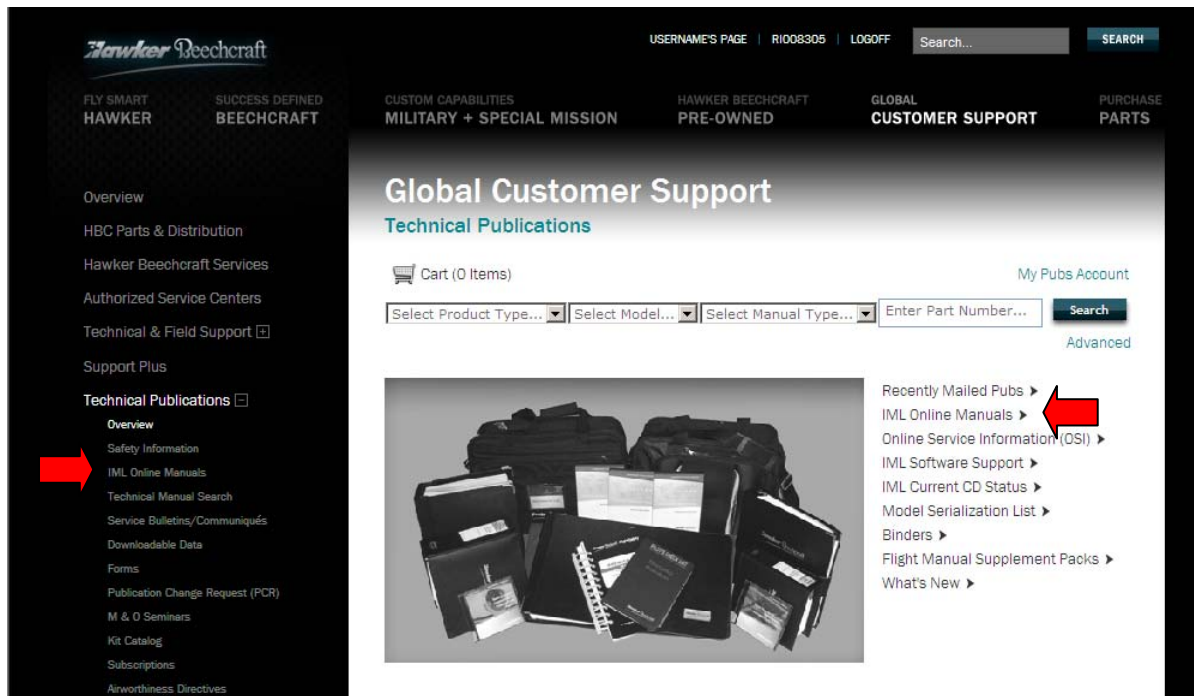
Hawker Beechcraft

USERNAME'S PAGE | RI008305 | LOGOFF Search... SEARCH

FLY SMART HAWKER SUCCESS DEFINED BEECHCRAFT CUSTOM CAPABILITIES MILITARY + SPECIAL MISSION HAWKER BEECHCRAFT PRE-OWNED GLOBAL CUSTOMER SUPPORT PURCHASE PARTS

Overview
HBC Parts & Distribution
Hawker Beechcraft Services
Authorized Service Centers
Technical & Field Support +
Support Plus
Technical Publications −
Overview
Safety Information
IML Online Manuals
Technical Manual Search
Service Bulletins/Communiqués
Downloadable Data
Forms
Publication Change Request (PCR)
M & O Seminars
Kit Catalog
Subscriptions
Airworthiness Directives

Global Customer Support
Technical Publications

Cart (0 Items) My Pubs Account

Select Product Type... Select Model... Select Manual Type... Enter Part Number... Search
Advanced

Recently Mailed Pubs
IML Online Manuals
Online Service Information (OSI)
IML Software Support
IML Current CD Status
Model Serialization List
Binders
Flight Manual Supplement Packs
What's New